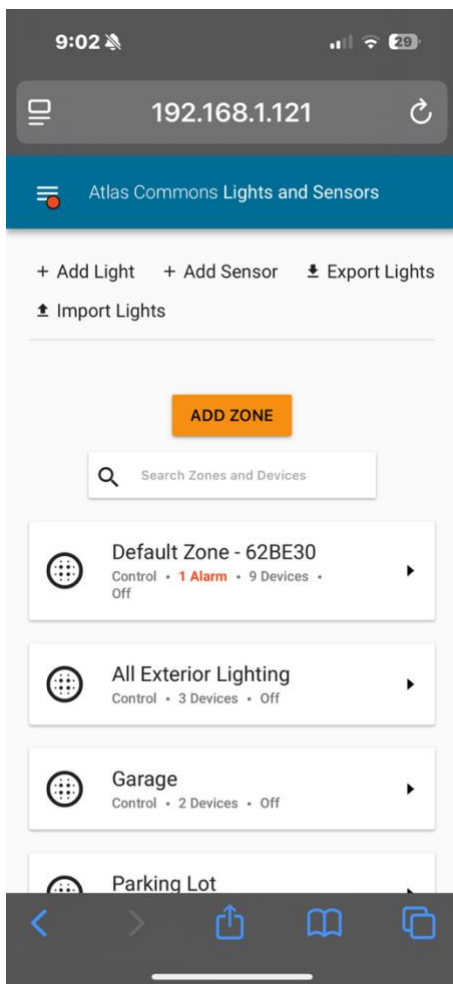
9:02

29

192.168.1.121

Atlas Commons Lights and Sensors

+ Add Light + Add Sensor Export Lights

Import Lights

ADD ZONE

Search Zones and Devices

Default Zone - 62BE30
Control • 1 Alarm • 9 Devices • Off

All Exterior Lighting
Control • 3 Devices • Off

Garage
Control • 2 Devices • Off

Parking Lot